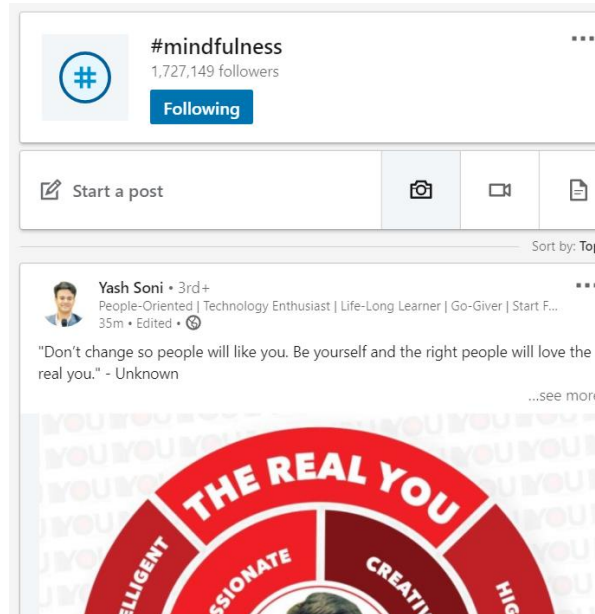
#mindfulness
1,727,149 followers
Following

Start a post

Sort by: Top

Yash Soni • 3rd+
People-Oriented | Technology Enthusiast | Life-Long Learner | Go-Giver | Start F...
35m • Edited •

"Don't change so people will like you. Be yourself and the right people will love the real you." - Unknown

...see more

THE REAL YOU
ELLIGENT
SSIONATE
CREATI
HIG